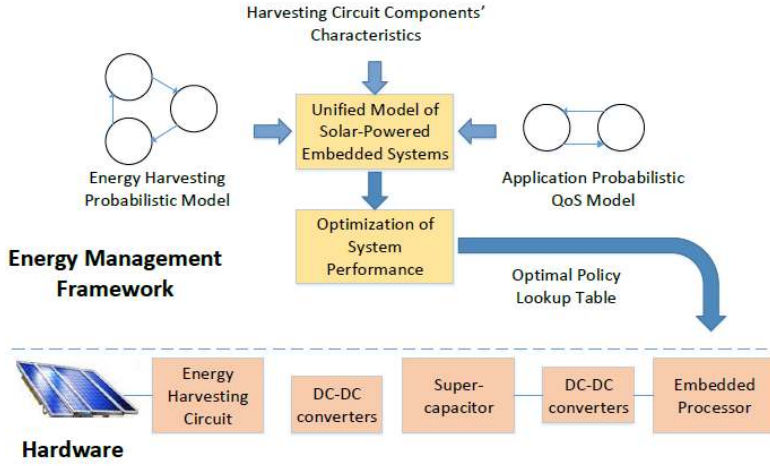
Harvesting Circuit Components' Characteristics

Unified Model of Solar-Powered Embedded Systems

Energy Harvesting Probabilistic Model

Application Probabilistic QoS Model

Optimization of System Performance

Energy Management Framework

Optimal Policy Lookup Table

Energy Harvesting Circuit

DC-DC converters

Super-capacitor

DC-DC converters

Embedded Processor

Hardware